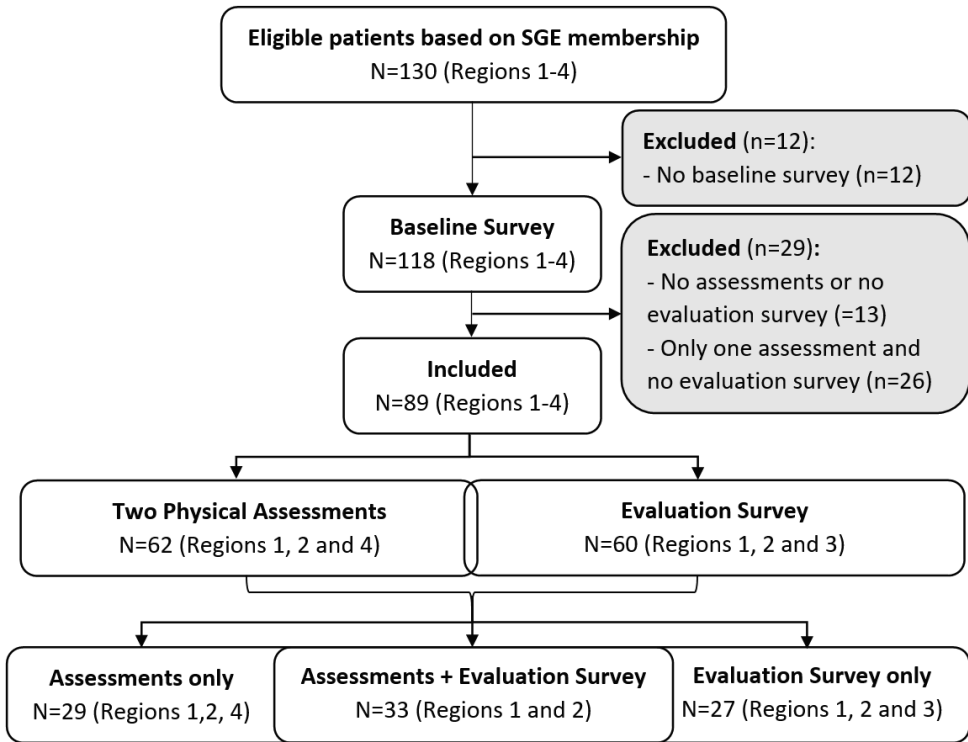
**Eligible patients based on SGE membership**
N=130 (Regions 1-4)

**Excluded** (n=12):
- No baseline survey (n=12)

**Baseline Survey**
N=118 (Regions 1-4)

**Excluded** (n=29):
- No assessments or no evaluation survey (=13)
- Only one assessment and no evaluation survey (n=26)

**Included**
N=89 (Regions 1-4)

**Two Physical Assessments**
N=62 (Regions 1, 2 and 4)

**Evaluation Survey**
N=60 (Regions 1, 2 and 3)

**Assessments only**
N=29 (Regions 1,2, 4)

**Assessments + Evaluation Survey**
N=33 (Regions 1 and 2)

**Evaluation Survey only**
N=27 (Regions 1, 2 and 3)